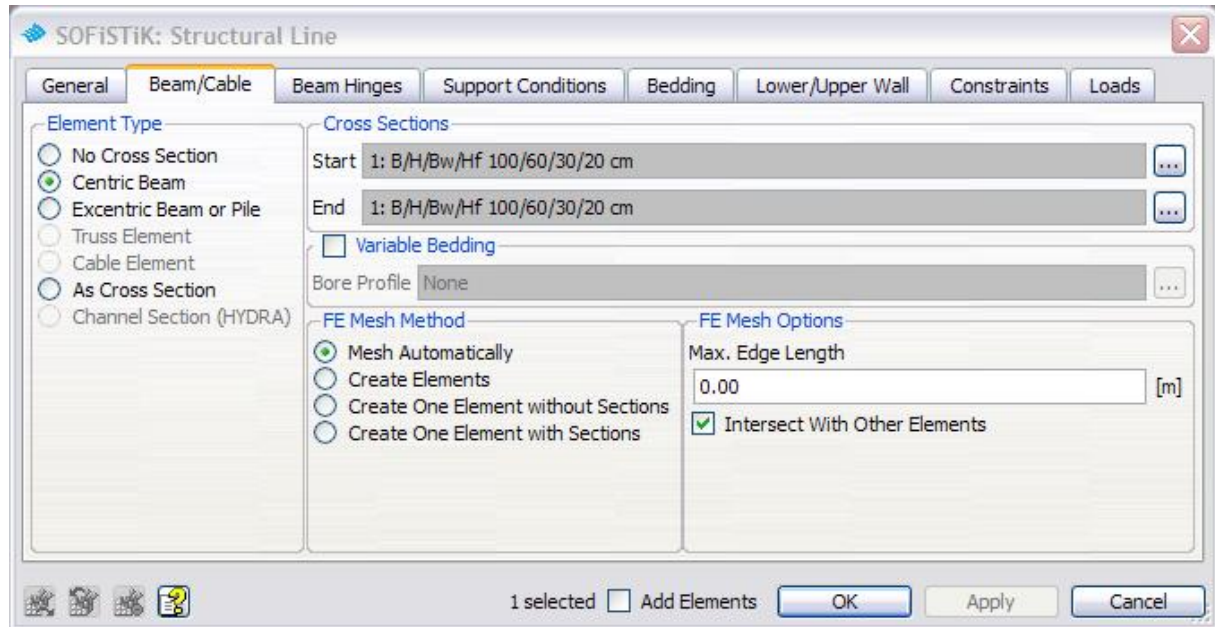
SOFiSTiK: Structural Line

General | Beam/Cable | Beam Hinges | Support Conditions | Bedding | Lower/Upper Wall | Constraints | Loads

Element Type
No Cross Section
Centric Beam
Excentric Beam or Pile
Truss Element
Cable Element
As Cross Section
Channel Section (HYDRA)

Cross Sections
Start 1: B/H/Bw/Hf 100/60/30/20 cm ...
End 1: B/H/Bw/Hf 100/60/30/20 cm ...

Variable Bedding
Bore Profile None ...

FE Mesh Method
Mesh Automatically
Create Elements
Create One Element without Sections
Create One Element with Sections

FE Mesh Options
Max. Edge Length
0.00 [m]
Intersect With Other Elements

1 selected Add Elements OK Apply Cancel